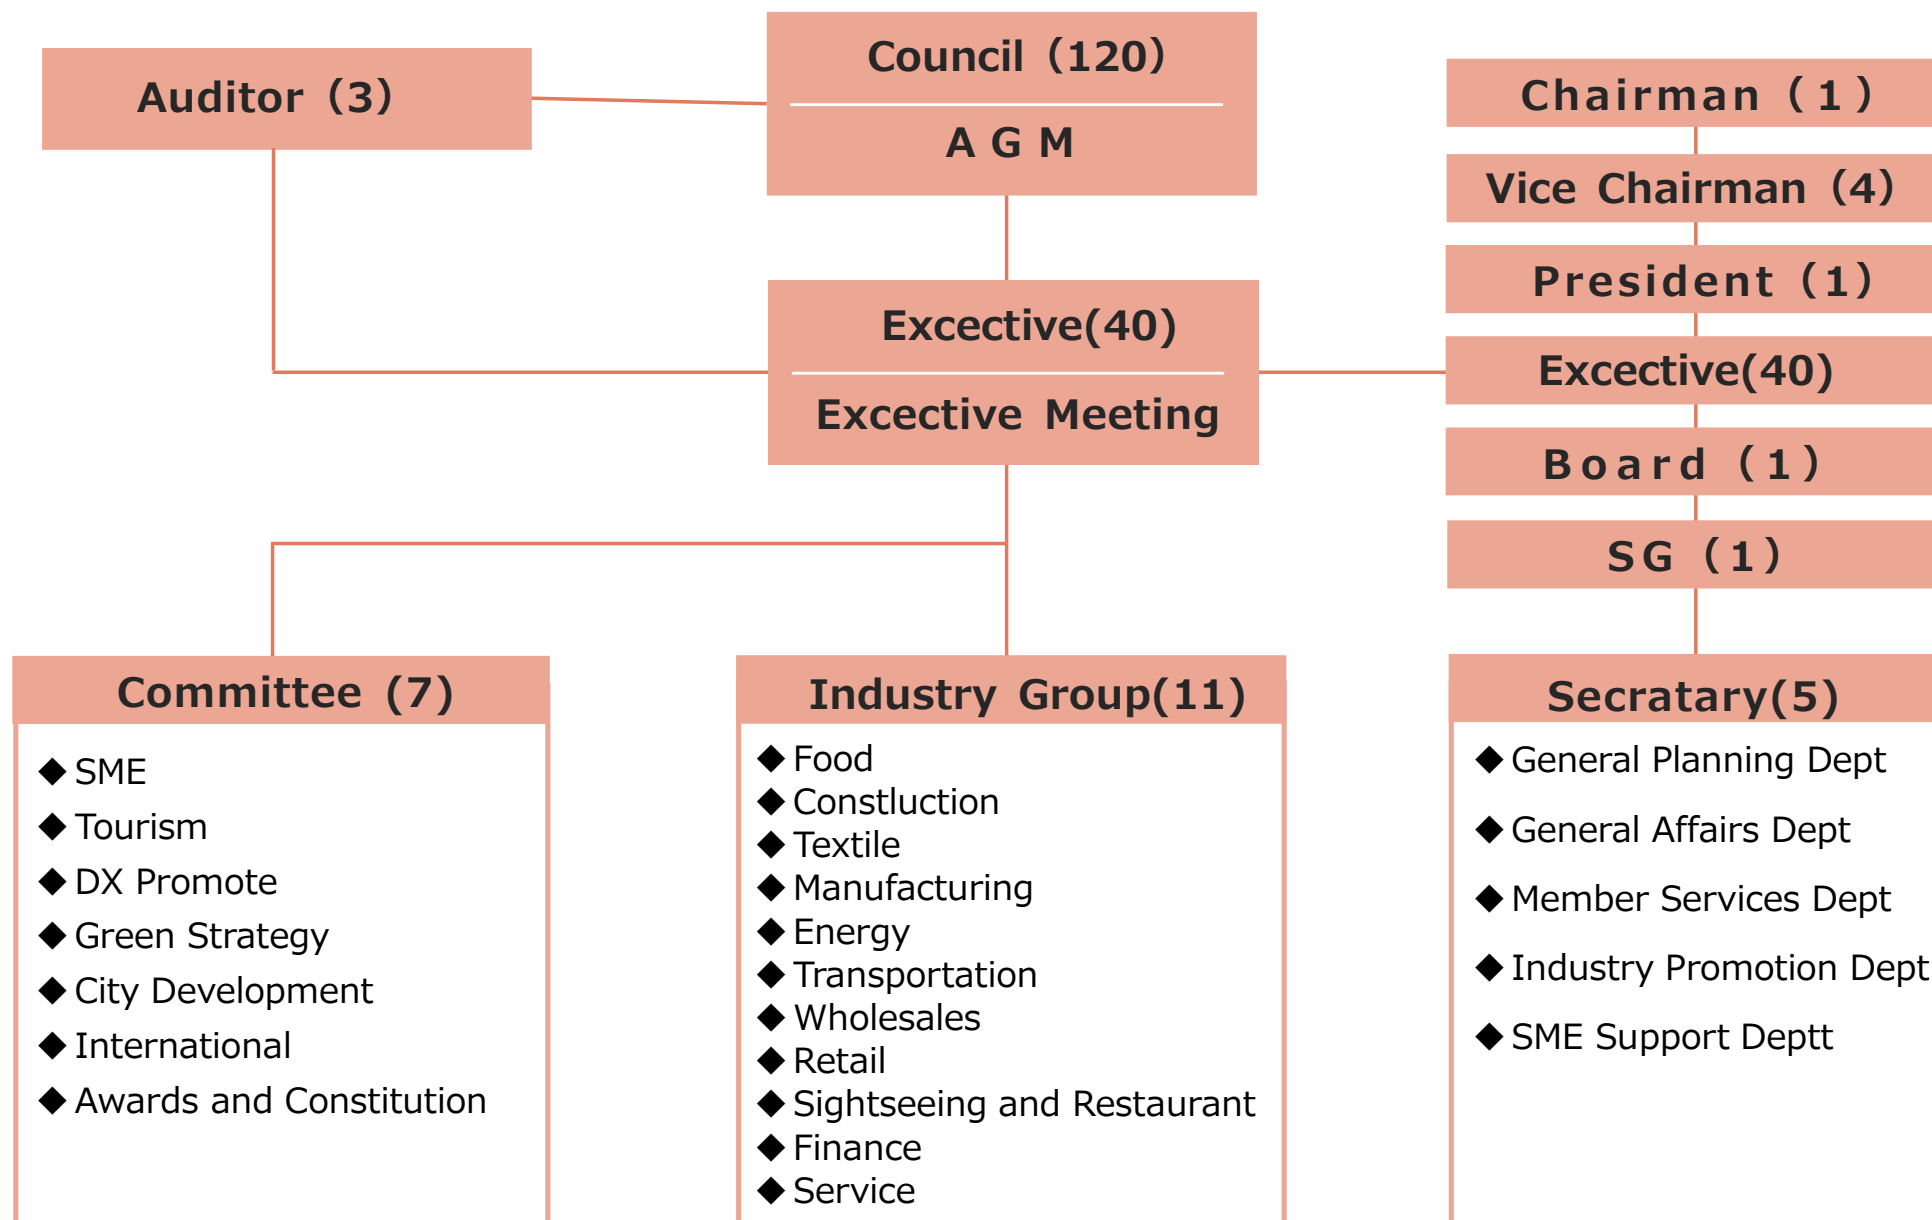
Auditor (3)

Council (120)

A G M

Chairman (1)

Vice Chairman (4)

President (1)

Excective(40)

Excective Meeting

Excective(40)

Board (1)

SG (1)

Committee (7)

◆ SME
◆ Tourism
◆ DX Promote
◆ Green Strategy
◆ City Development
◆ International
◆ Awards and Constitution

Industry Group(11)

◆ Food
◆ Constluction
◆ Textile
◆ Manufacturing
◆ Energy
◆ Transportation
◆ Wholesales
◆ Retail
◆ Sightseeing and Restaurant
◆ Finance
◆ Service

Secratary(5)

◆ General Planning Dept
◆ General Affairs Dept
◆ Member Services Dept
◆ Industry Promotion Dept
◆ SME Support Deptt